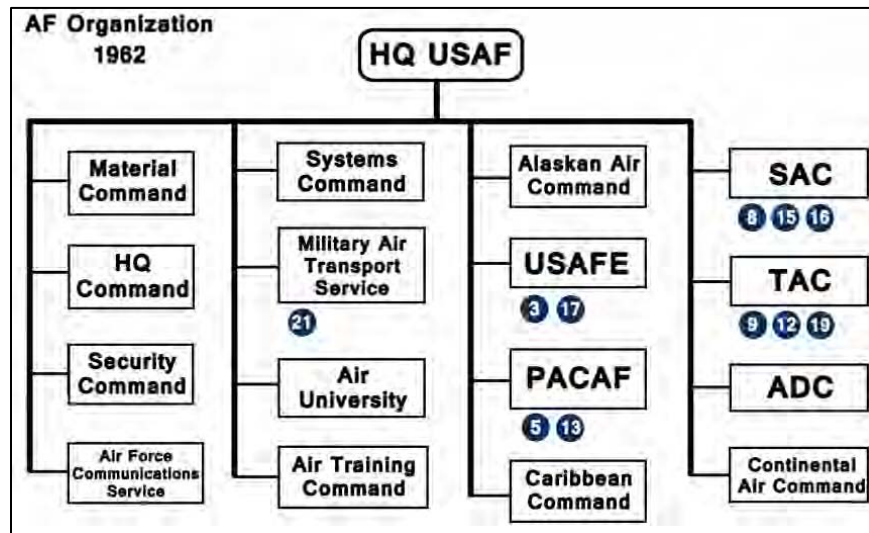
AF Organization 1962

HQ USAF

Material Command

HQ Command

Security Command

Air Force Communications Service

Systems Command

Military Air Transport Service

21

Air University

Air Training Command

Alaskan Air Command

USAFE

3 17

PACAF

5 13

Caribbean Command

SAC

8 15 16

TAC

9 12 19

ADC

Continental Air Command